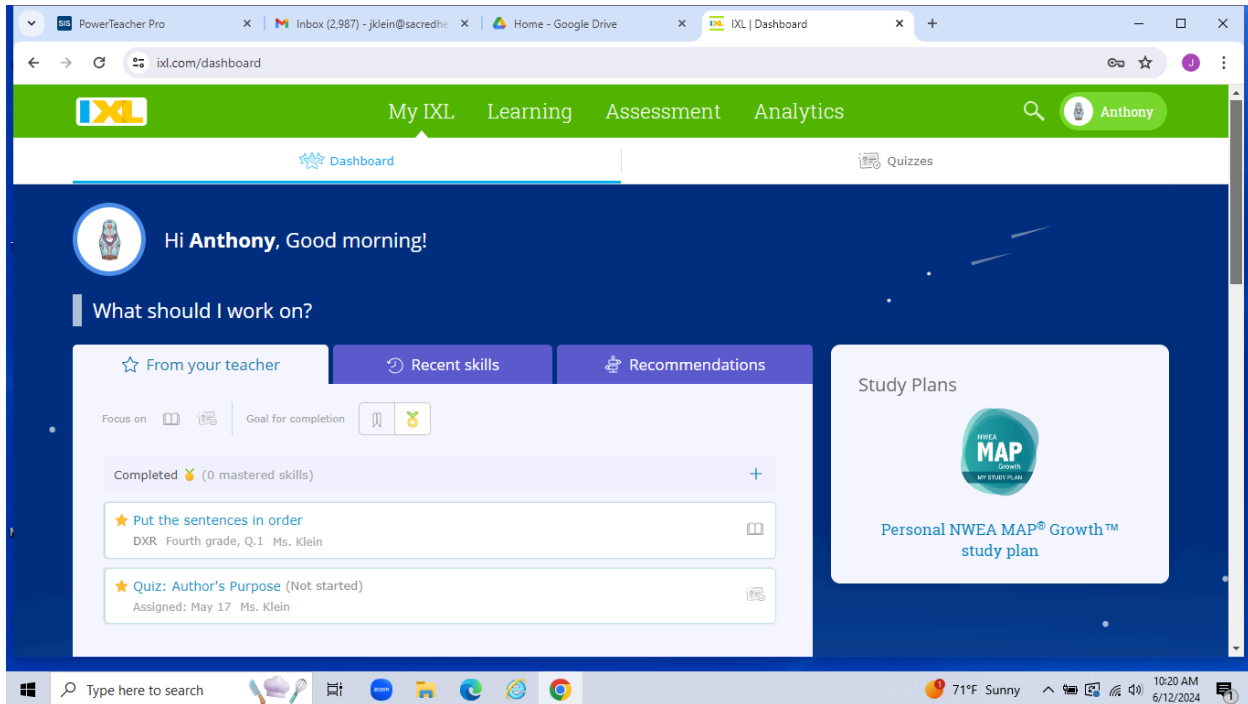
SIS PowerTeacher Pro
Inbox (2,987) - jklein@sacredhe
Home - Google Drive
IXL | Dashboard
+

ixl.com/dashboard

J

IXL
My IXL Learning Assessment Analytics
Anthony

Dashboard
Quizzes

Hi **Anthony**, Good morning!

What should I work on?

From your teacher
Recent skills
Recommendations

Focus on
Goal for completion

Completed (0 mastered skills)
+

Put the sentences in order
DXR Fourth grade, Q.1 Ms. Klein

Quiz: Author's Purpose (Not started)
Assigned: May 17 Ms. Klein

Study Plans

NWEA MAP Growth MY STUDY PLAN

Personal NWEA MAP® Growth™ study plan

Type here to search
71°F Sunny
10:20 AM
6/12/2024